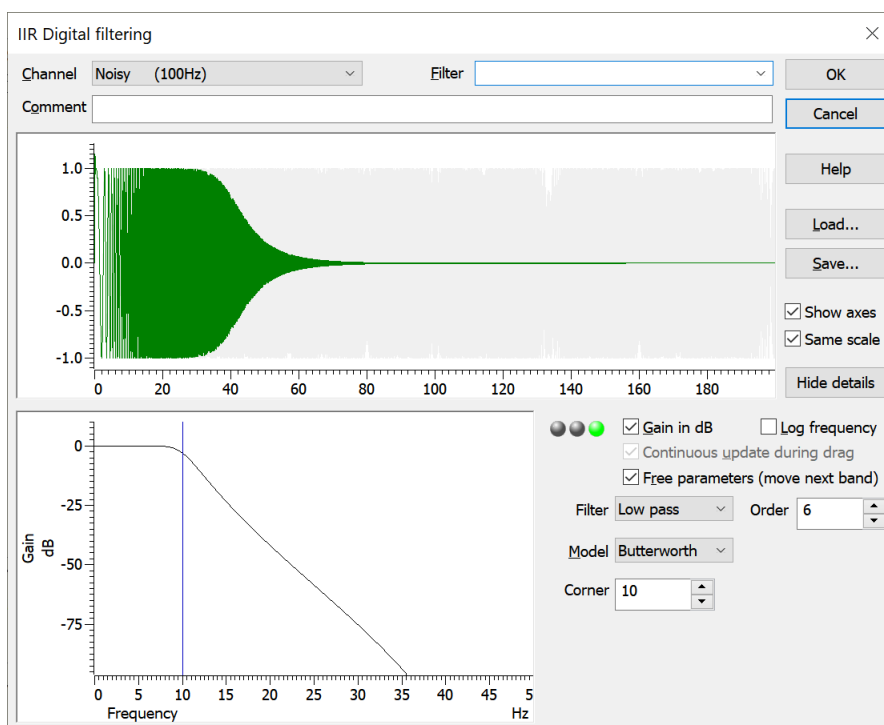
IIR Digital filtering

Channel Noisy (100Hz)

Filter

OK

Comment

Cancel

Help

Load...

Save...

Show axes

Same scale

Hide details

1.0
0.5
0.0
-0.5
-1.0

0 20 40 60 80 100 120 140 160 180

Gain in dB

Log frequency

Continuous update during drag

Free parameters (move next band)

Filter Low pass

Order 6

Model Butterworth

Corner 10

Gain dB

0
-25
-50
-75

0 5 10 15 20 25 30 35 40 45 5

Frequency

Hz